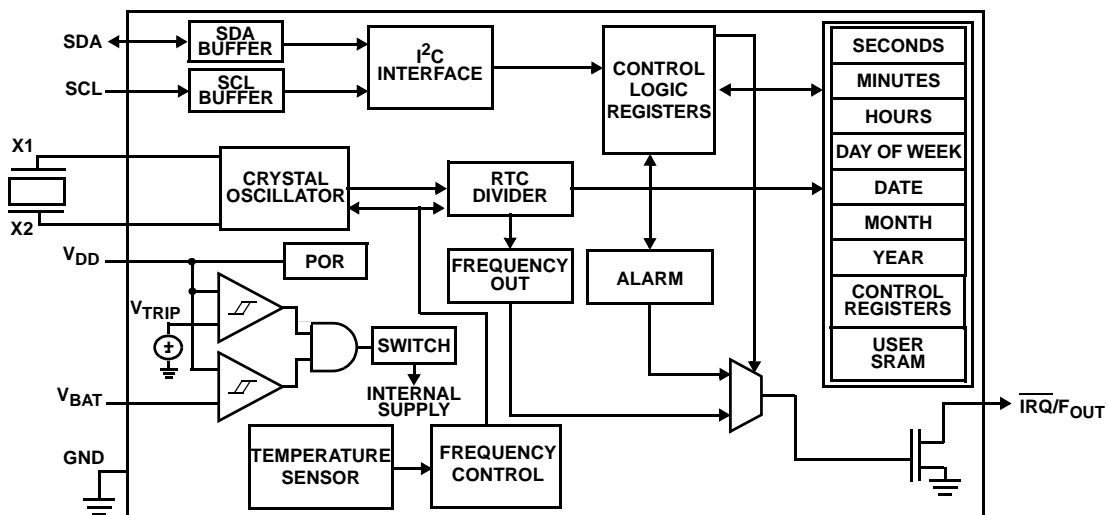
SDA
SCL
SDA BUFFER
SCL BUFFER
$I^2C$ INTERFACE
CONTROL LOGIC REGISTERS
SECONDS
MINUTES
HOURS
DAY OF WEEK
DATE
MONTH
YEAR
CONTROL REGISTERS
USER SRAM
X1
X2
CRYSTAL OSCILLATOR
RTC DIVIDER
$V_{DD}$
POR
FREQUENCY OUT
ALARM
$V_{TRIP}$
SWITCH
INTERNAL SUPPLY
$V_{BAT}$
GND
TEMPERATURE SENSOR
FREQUENCY CONTROL
$\overline{IRQ}/F_{OUT}$